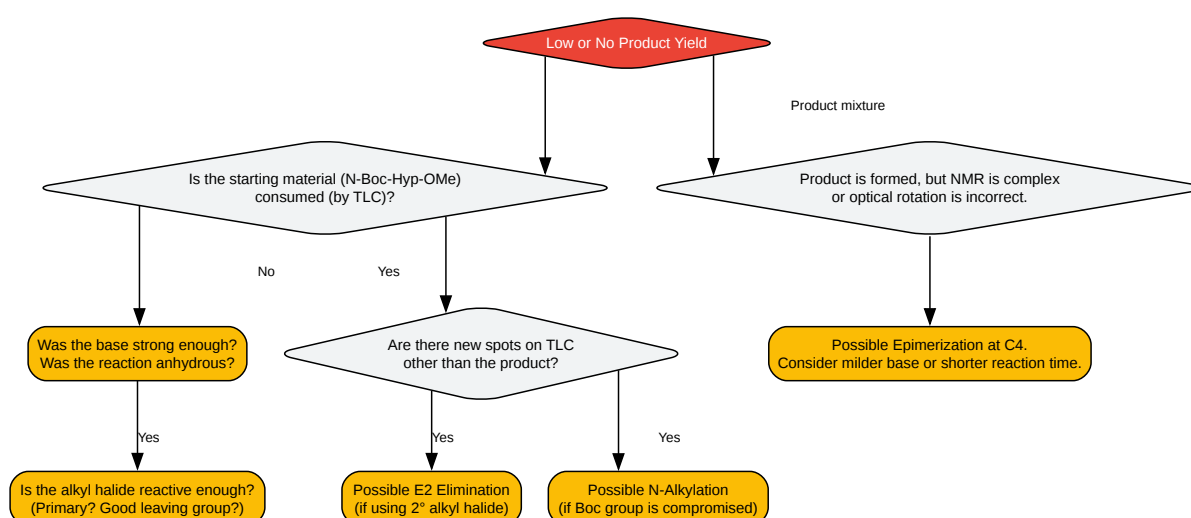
Low or No Product Yield

Product mixture

Is the starting material (N-Boc-Hyp-OMe) consumed (by TLC)?

Product is formed, but NMR is complex or optical rotation is incorrect.

No

Yes

Was the base strong enough? Was the reaction anhydrous?

Are there new spots on TLC other than the product?

Possible Epimerization at C4. Consider milder base or shorter reaction time.

Yes

Yes

Yes

Is the alkyl halide reactive enough? (Primary? Good leaving group?)

Possible E2 Elimination (if using 2° alkyl halide)

Possible N-Alkylation (if Boc group is compromised)